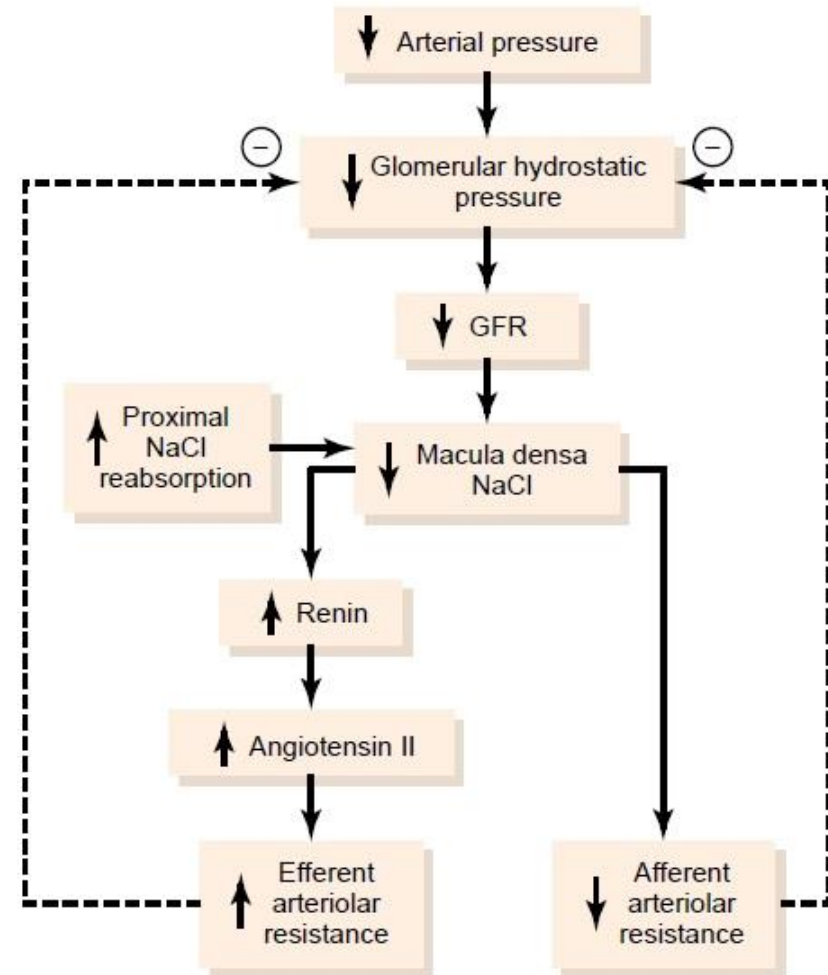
↓ Arterial pressure

⊖ ↓ Glomerular hydrostatic pressure ⊖

↓ GFR

↑ Proximal NaCl reabsorption

↓ Macula densa NaCl

↑ Renin

↑ Angiotensin II

↑ Efferent arteriolar resistance

↓ Afferent arteriolar resistance